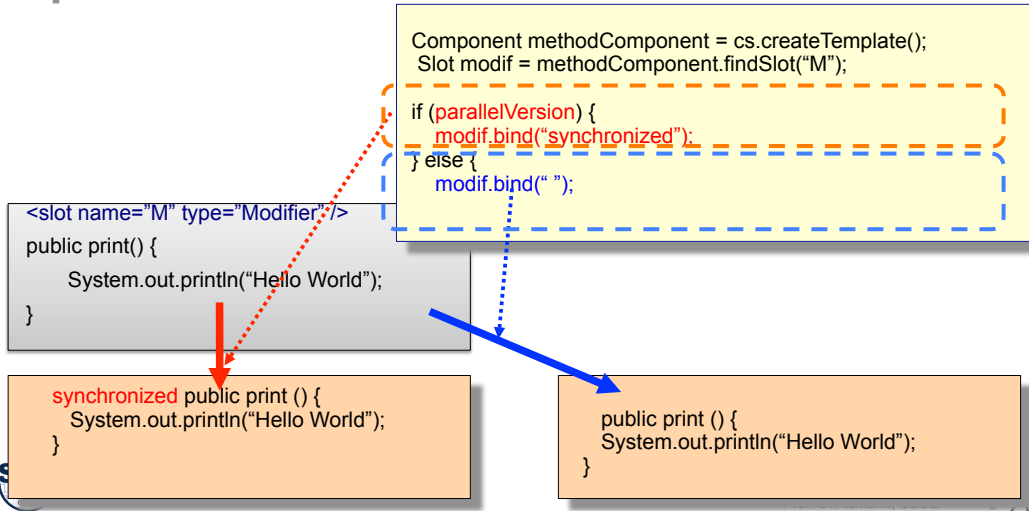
Component methodComponent = cs.createTemplate();
Slot modif = methodComponent.findSlot(“M”);

if (parallelVersion) {
modif.bind(“synchronized”);
} else {
modif.bind(“ ”);

<slot name=”M” type=”Modifier”/>
public print() {
System.out.println(“Hello World”);
}

synchronized public print () {
System.out.println(“Hello World”);
}

public print () {
System.out.println(“Hello World”);
}